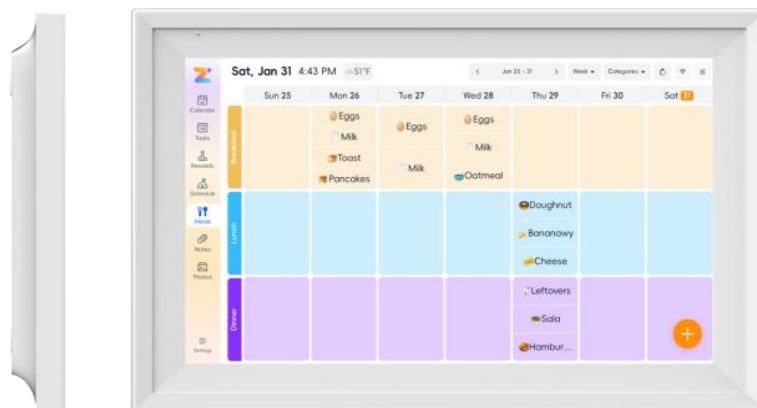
Sat, Jan 31 4:43 PM 51°F

Jan 25 - 31 Week Categories

Calendar
Tasks
Rewards
Schedule
Meals
Notes
Photos
Settings

| | Sun 25 | Mon 26 | Tue 27 | Wed 28 | Thu 29 | Fri 30 | Sat 31 |
|---|---|---|---|---|---|---|---|
| Breakfast | | Eggs, Milk, Toast, Pancakes | Eggs, Milk | Eggs, Milk, Oatmeal | | | |
| Lunch | | | | | Doughnut, Bananawy, Cheese | | |
| Dinner | | | | | Leftovers, Sala, Hambur... | | |

+